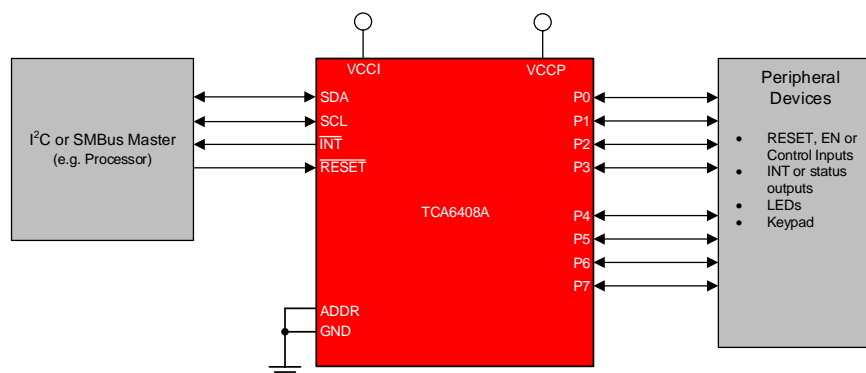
$I^2C$ or SMBus Master
(e.g. Processor)

VCCI
VCCP
SDA
SCL
$\overline{INT}$
$\overline{RESET}$
TCA6408A
ADDR
GND
P0
P1
P2
P3
P4
P5
P6
P7

Peripheral Devices

- RESET, EN or Control Inputs
- INT or status outputs
- LEDs
- Keypad